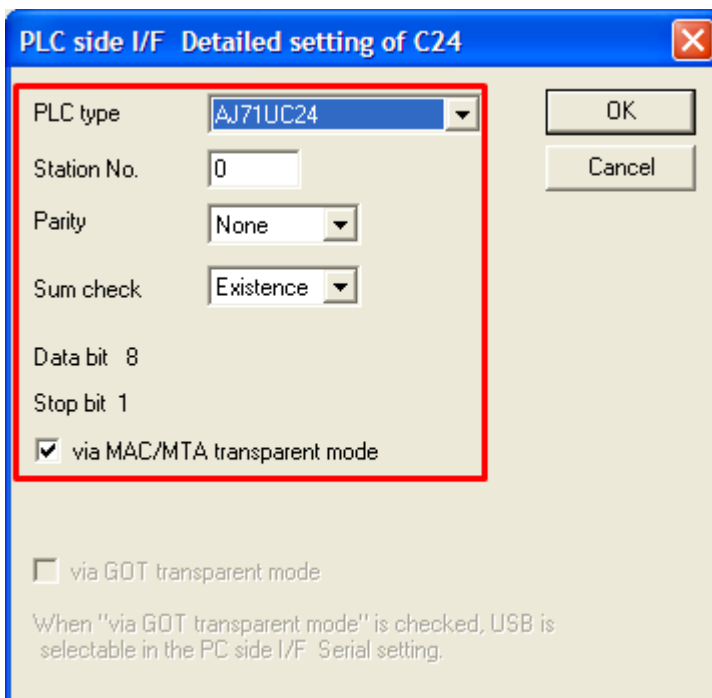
PLC side I/F Detailed setting of C24

PLC type AJ71UC24

Station No. 0

Parity None

Sum check Existence

Data bit 8

Stop bit 1

via MAC/MTA transparent mode

OK

Cancel

via GOT transparent mode

When "via GOT transparent mode" is checked, USB is selectable in the PC side I/F Serial setting.